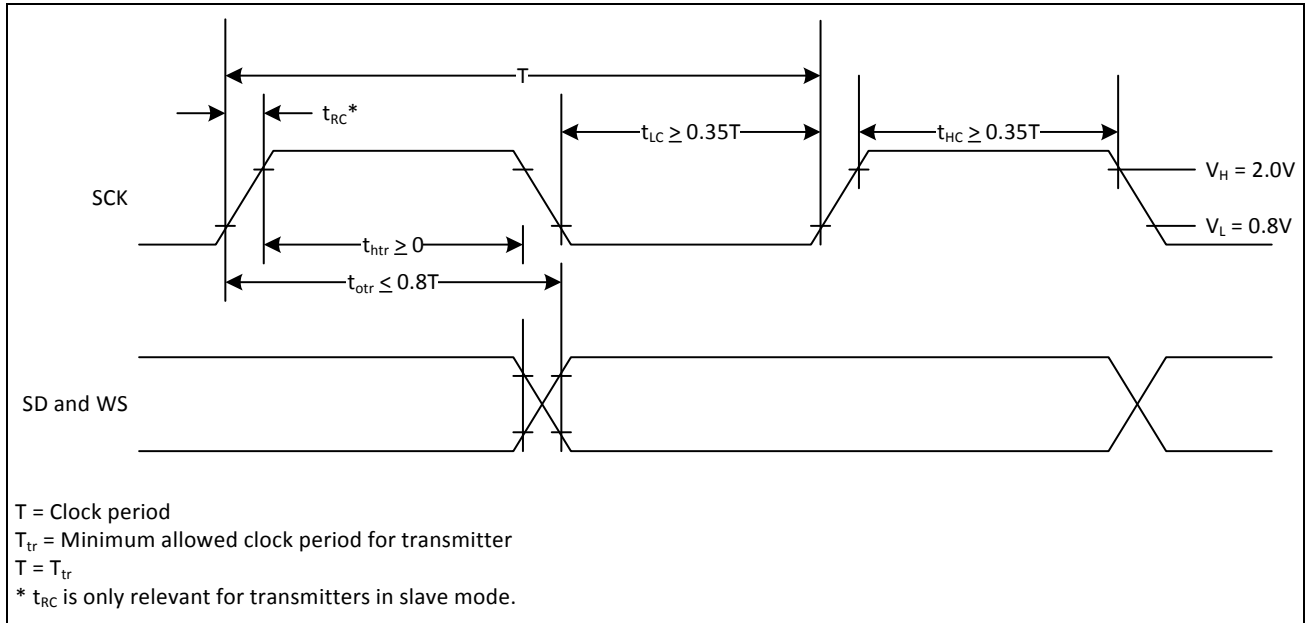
T

$t_{RC}$*

$t_{LC} \geq 0.35T$

$t_{HC} \geq 0.35T$

SCK

$V_H = 2.0V$

$V_L = 0.8V$

$t_{htr} \geq 0$

$t_{otr} \leq 0.8T$

SD and WS

T = Clock period
$T_{tr}$ = Minimum allowed clock period for transmitter
$T = T_{tr}$
* $t_{RC}$ is only relevant for transmitters in slave mode.